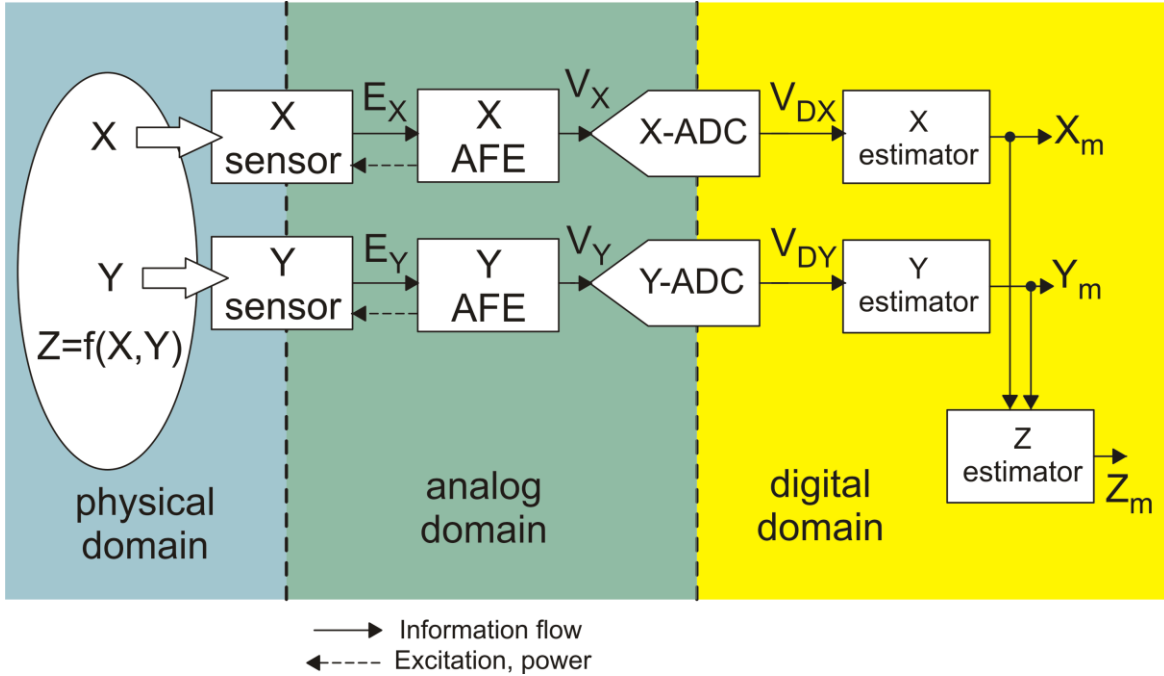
X

Y

Z=f(X,Y)

X sensor

Y sensor

$E_X$

$E_Y$

X AFE

Y AFE

$V_X$

$V_Y$

X-ADC

Y-ADC

$V_{DX}$

$V_{DY}$

X estimator

Y estimator

$X_m$

$Y_m$

Z estimator

$Z_m$

physical domain

analog domain

digital domain

Information flow

Excitation, power